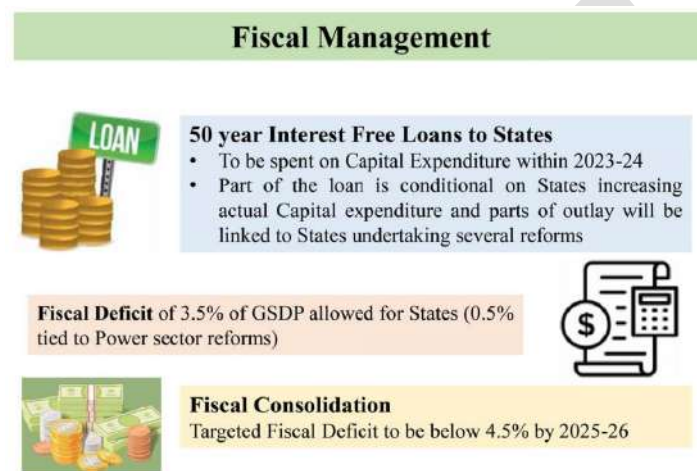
Fiscal Management

LOAN

50 year Interest Free Loans to States
• To be spent on Capital Expenditure within 2023-24
• Part of the loan is conditional on States increasing actual Capital expenditure and parts of outlay will be linked to States undertaking several reforms

Fiscal Deficit of 3.5% of GSDP allowed for States (0.5% tied to Power sector reforms)

Fiscal Consolidation
Targeted Fiscal Deficit to be below 4.5% by 2025-26